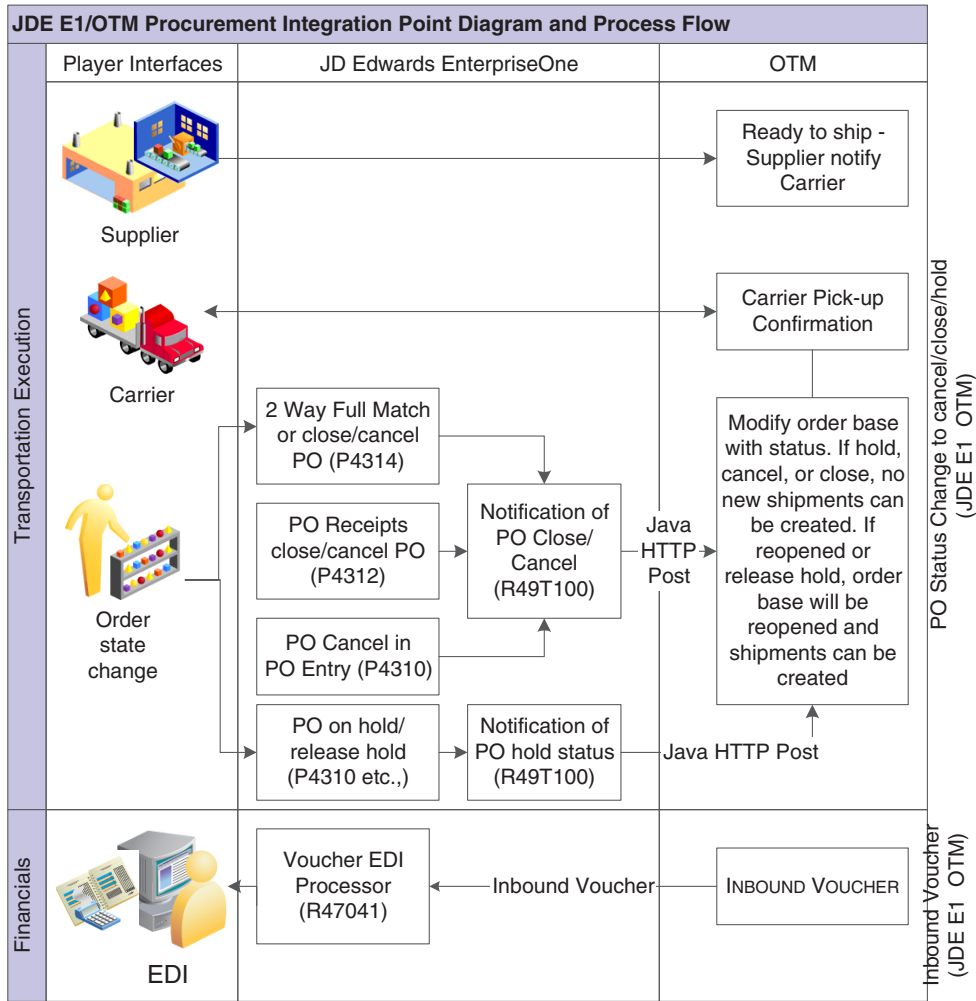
JDE E1/OTM Procurement Integration Point Diagram and Process Flow

Player Interfaces

JD Edwards EnterpriseOne

OTM

Transportation Execution

Supplier

Ready to ship - Supplier notify Carrier

Carrier

Carrier Pick-up Confirmation

Order state change

2 Way Full Match or close/cancel PO (P4314)

PO Receipts close/cancel PO (P4312)

PO Cancel in PO Entry (P4310)

Notification of PO Close/ Cancel (R49T100)

Java HTTP Post

Modify order base with status. If hold, cancel, or close, no new shipments can be created. If reopened or release hold, order base will be reopened and shipments can be created

PO on hold/ release hold (P4310 etc.,)

Notification of PO hold status (R49T100)

Java HTTP Post

PO Status Change to cancel/close/hold (JDE E1 OTM)

Financials

EDI

Voucher EDI Processor (R47041)

Inbound Voucher

INBOUND VOUCHER

Inbound Voucher (JDE E1 OTM)